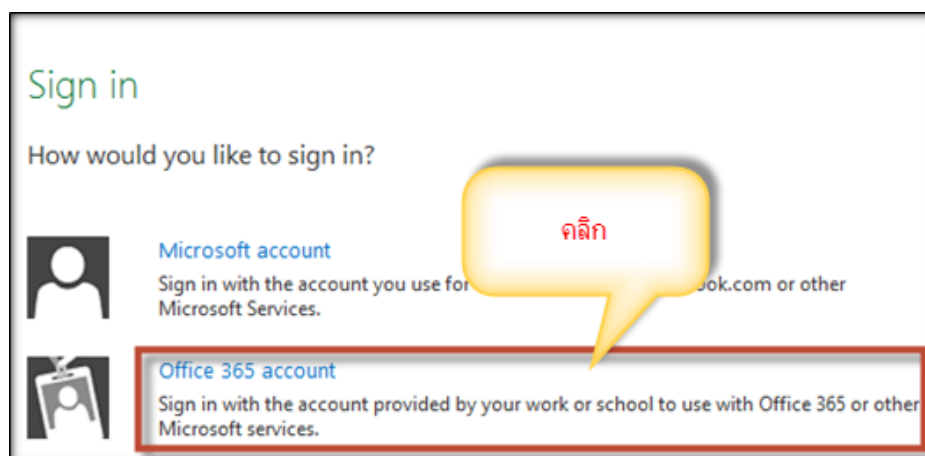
Sign in

How would you like to sign in?

คลิก

Microsoft account

Sign in with the account you use for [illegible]ook.com or other Microsoft Services.

Office 365 account

Sign in with the account provided by your work or school to use with Office 365 or other Microsoft services.